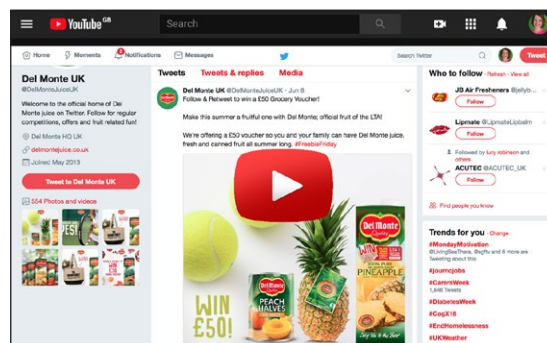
YouTube GB
Search

Home Moments 2 Notifications Messages Search Twitter Tweet

Del Monte UK
@DelMonteJuiceUK
Welcome to the official home of Del Monte juice on Twitter. Follow for regular competitions, offers and fruit related fun!
Del Monte HQ UK
delmontejuice.co.uk
Joined May 2013
Tweet to Del Monte UK
554 Photos and videos

Tweets Tweets & replies Media

Del Monte UK @DelMonteJuiceUK · Jun 9
Follow & Retweet to win a £50 Grocery Voucher!

Make this summer a fruitful one with Del Monte; official fruit of the LTA!

We're offering a £50 voucher so you and your family can have Del Monte juice, fresh and canned fruit all summer long. #FreebieFriday

WIN £50!
Del Monte
PEACH HALVES
Del Monte
Del Monte
WIN
100% PURE
PINEAPPLE

Who to follow · Refresh · View all
JD Air Freshener @jellyb...
Follow
Lipmate @LipmateLipbalm
Follow
Followed by lucy robinson and others
ACUTEC @ACUTEC_UK
Follow
Find people you know

Trends for you · Change
#MondayMotivation
@LivingSeaThere, @sgfu and 6 more are Tweeting about this
#journojobs
#CarersWeek
1,646 Tweets
#DiabetesWeek
#CogX18
#EndHomelessness
#UKWeather